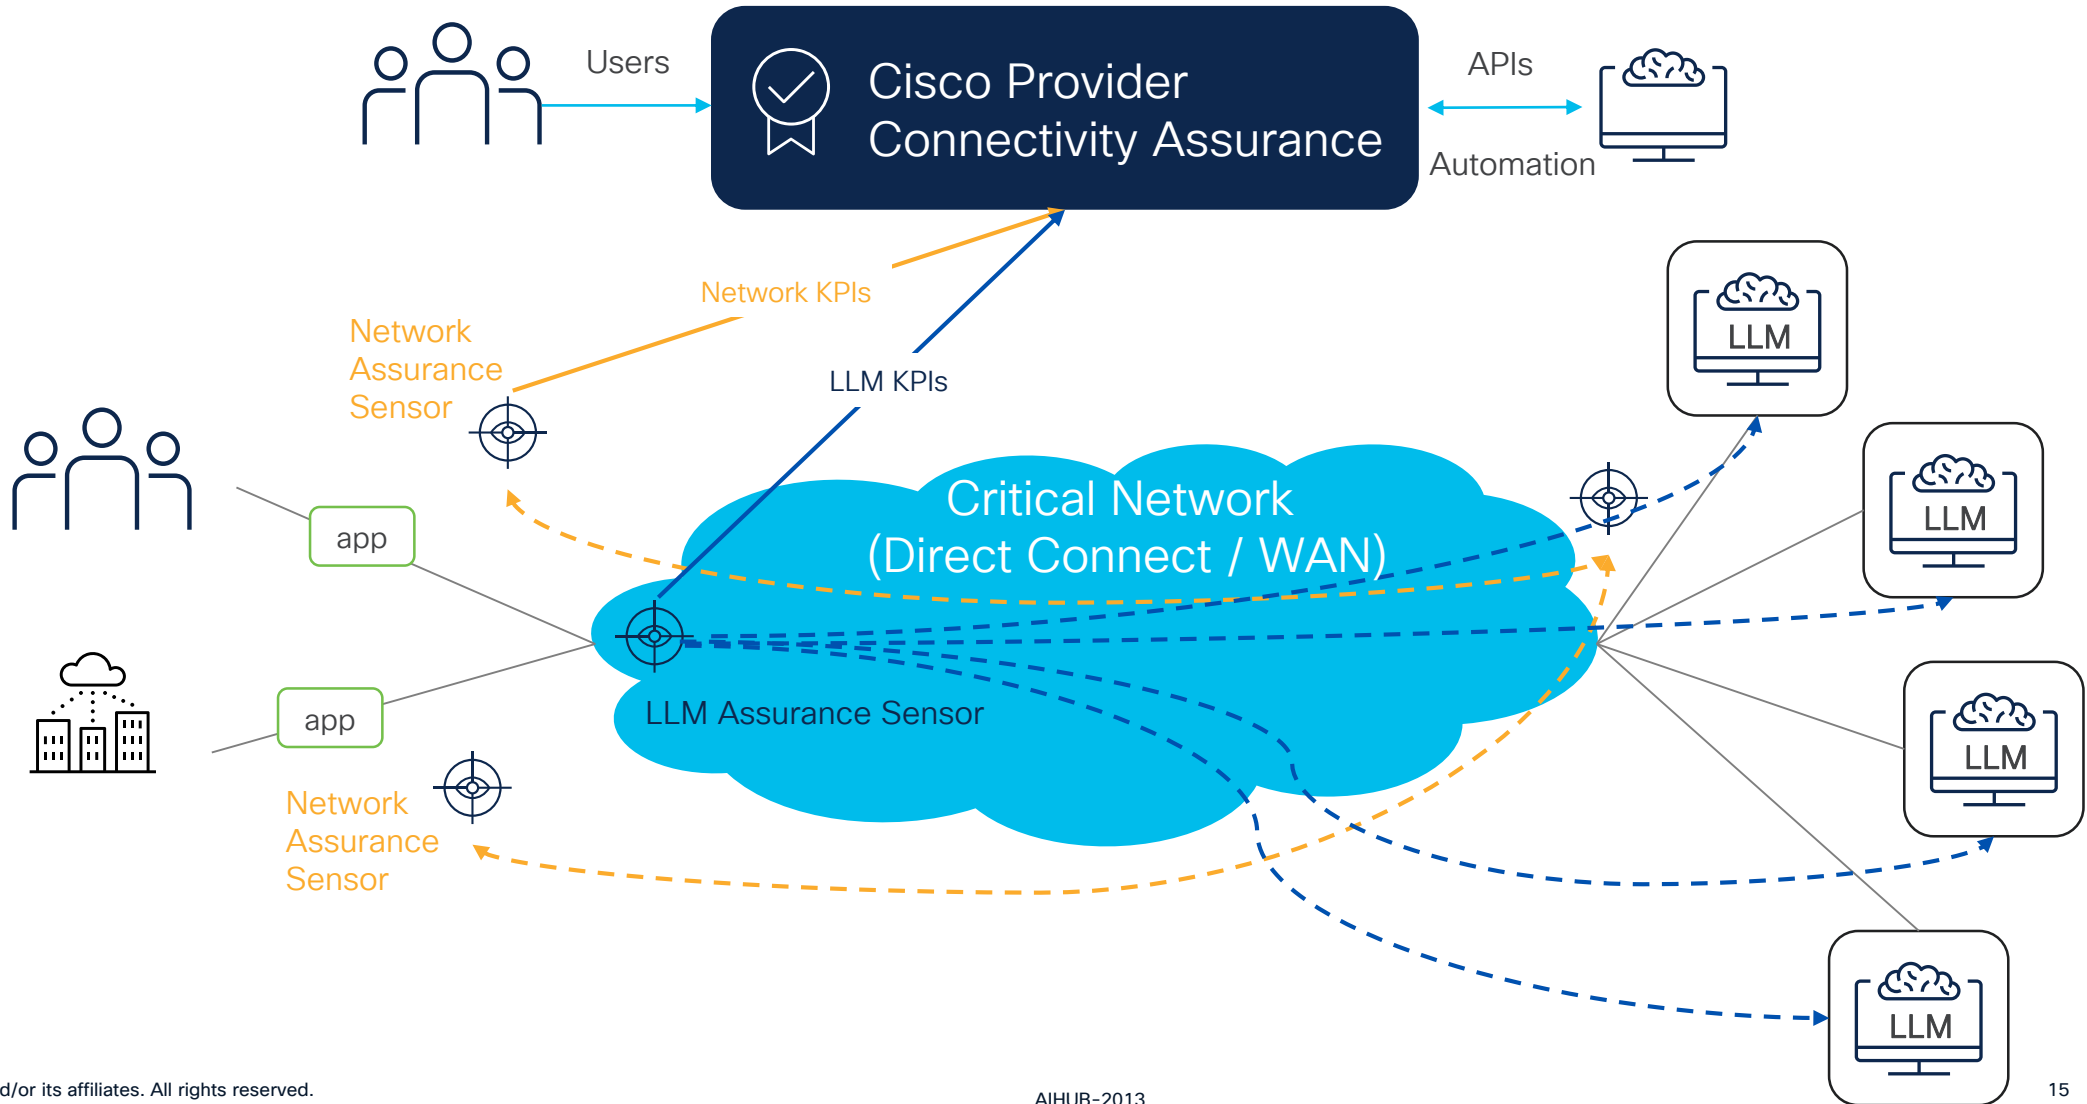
Users

Cisco Provider Connectivity Assurance

APIs

Automation

Network KPIs

Network Assurance Sensor

LLM KPIs

LLM

LLM

app

Critical Network (Direct Connect / WAN)

app

LLM Assurance Sensor

LLM

Network Assurance Sensor

LLM

d/or its affiliates. All rights reserved.

AIHUB-2013

15